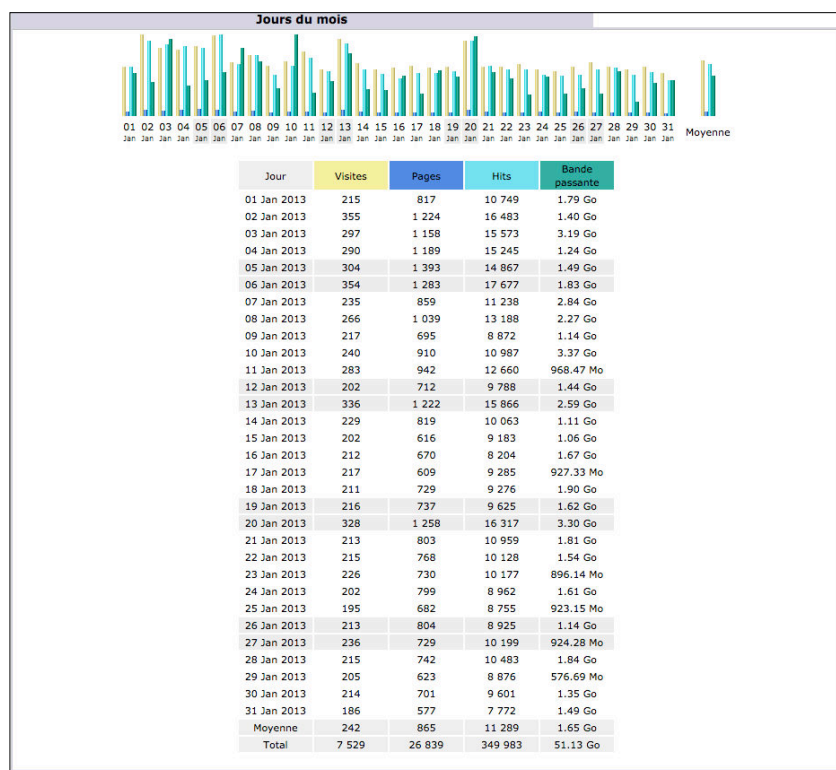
Jours du mois

01 Jan 02 Jan 03 Jan 04 Jan 05 Jan 06 Jan 07 Jan 08 Jan 09 Jan 10 Jan 11 Jan 12 Jan 13 Jan 14 Jan 15 Jan 16 Jan 17 Jan 18 Jan 19 Jan 20 Jan 21 Jan 22 Jan 23 Jan 24 Jan 25 Jan 26 Jan 27 Jan 28 Jan 29 Jan 30 Jan 31 Jan Moyenne

| Jour | Visites | Pages | Hits | Bande passante |
|---|---|---|---|---|
| 01 Jan 2013 | 215 | 817 | 10 749 | 1.79 Go |
| 02 Jan 2013 | 355 | 1 224 | 16 483 | 1.40 Go |
| 03 Jan 2013 | 297 | 1 158 | 15 573 | 3.19 Go |
| 04 Jan 2013 | 290 | 1 189 | 15 245 | 1.24 Go |
| 05 Jan 2013 | 304 | 1 393 | 14 867 | 1.49 Go |
| 06 Jan 2013 | 354 | 1 283 | 17 677 | 1.83 Go |
| 07 Jan 2013 | 235 | 859 | 11 238 | 2.84 Go |
| 08 Jan 2013 | 266 | 1 039 | 13 188 | 2.27 Go |
| 09 Jan 2013 | 217 | 695 | 8 872 | 1.14 Go |
| 10 Jan 2013 | 240 | 910 | 10 987 | 3.37 Go |
| 11 Jan 2013 | 283 | 942 | 12 660 | 968.47 Mo |
| 12 Jan 2013 | 202 | 712 | 9 788 | 1.44 Go |
| 13 Jan 2013 | 336 | 1 222 | 15 866 | 2.59 Go |
| 14 Jan 2013 | 229 | 819 | 10 063 | 1.11 Go |
| 15 Jan 2013 | 202 | 616 | 9 183 | 1.06 Go |
| 16 Jan 2013 | 212 | 670 | 8 204 | 1.67 Go |
| 17 Jan 2013 | 217 | 609 | 9 285 | 927.33 Mo |
| 18 Jan 2013 | 211 | 729 | 9 276 | 1.90 Go |
| 19 Jan 2013 | 216 | 737 | 9 625 | 1.62 Go |
| 20 Jan 2013 | 328 | 1 258 | 16 317 | 3.30 Go |
| 21 Jan 2013 | 213 | 803 | 10 959 | 1.81 Go |
| 22 Jan 2013 | 215 | 768 | 10 128 | 1.54 Go |
| 23 Jan 2013 | 226 | 730 | 10 177 | 896.14 Mo |
| 24 Jan 2013 | 202 | 799 | 8 962 | 1.61 Go |
| 25 Jan 2013 | 195 | 682 | 8 755 | 923.15 Mo |
| 26 Jan 2013 | 213 | 804 | 8 925 | 1.14 Go |
| 27 Jan 2013 | 236 | 729 | 10 199 | 924.28 Mo |
| 28 Jan 2013 | 215 | 742 | 10 483 | 1.84 Go |
| 29 Jan 2013 | 205 | 623 | 8 876 | 576.69 Mo |
| 30 Jan 2013 | 214 | 701 | 9 601 | 1.35 Go |
| 31 Jan 2013 | 186 | 577 | 7 772 | 1.49 Go |
| Moyenne | 242 | 865 | 11 289 | 1.65 Go |
| Total | 7 529 | 26 839 | 349 983 | 51.13 Go |